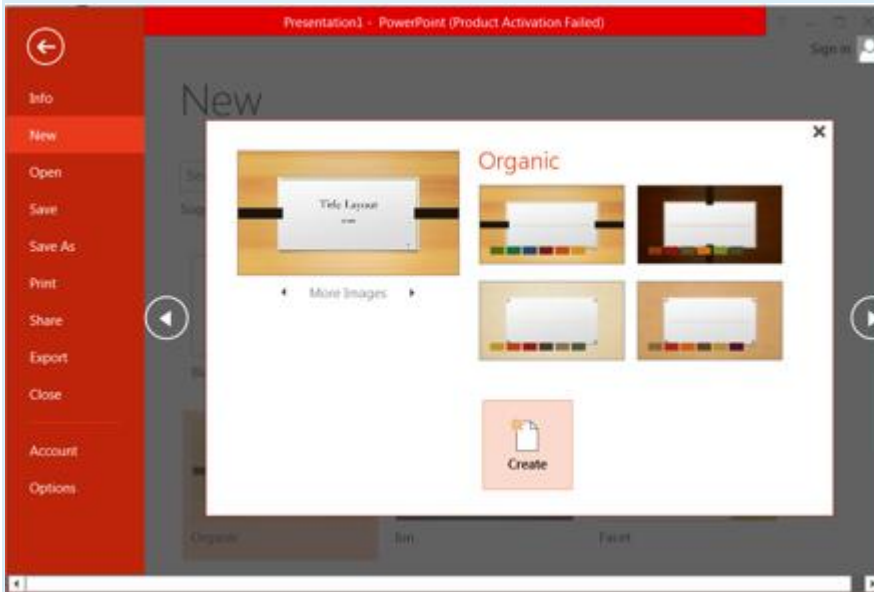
Presentation1 - PowerPoint (Product Activation Failed)

Sign in

Info
New
Open
Save
Save As
Print
Share
Export
Close
Account
Options

New

Organic

Title Layout

More Images

Create

Organic
Ion
Facet